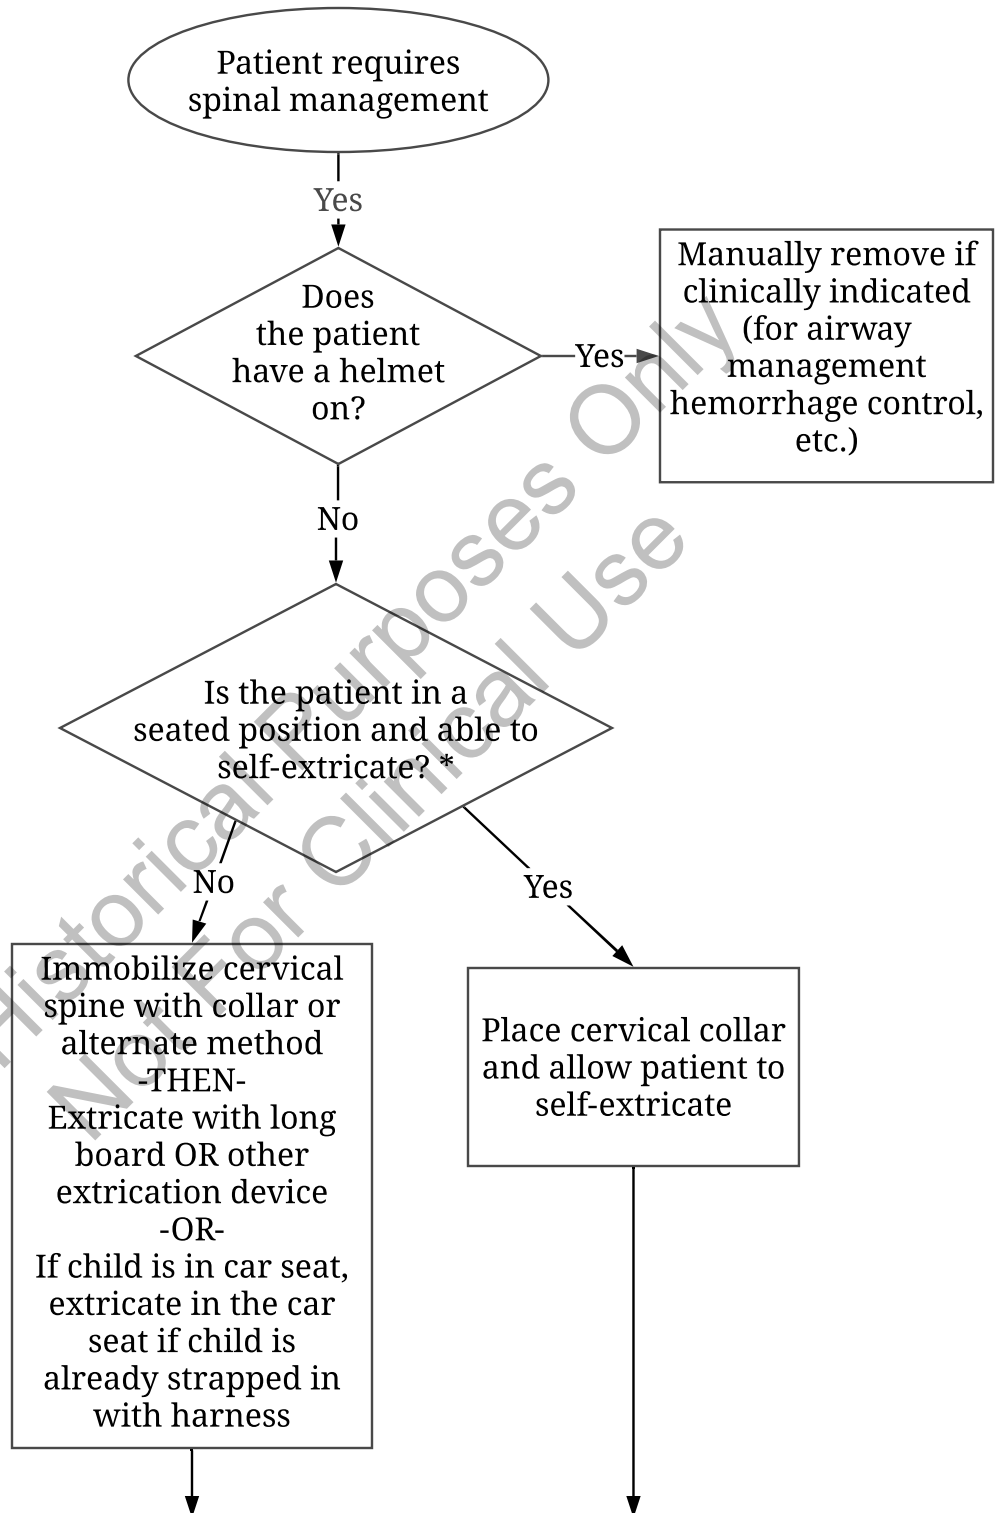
Patient requires spinal management

Yes

Does the patient have a helmet on?

Yes

Manually remove if clinically indicated (for airway management hemorrhage control, etc.)

No

Is the patient in a seated position and able to self-extricate? *

No

Yes

Immobilize cervical spine with collar or alternate method
-THEN-
Extricate with long board OR other extrication device
-OR-
If child is in car seat, extricate in the car seat if child is already strapped in with harness

Place cervical collar and allow patient to self-extricate

Historical Purposes Only
Not For Clinical Use